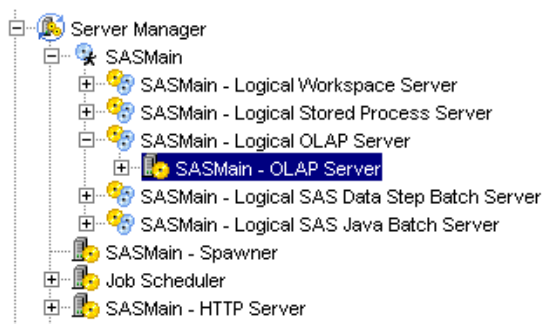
Server Manager
SASMain
SASMain - Logical Workspace Server
SASMain - Logical Stored Process Server
SASMain - Logical OLAP Server
SASMain - OLAP Server
SASMain - Logical SAS Data Step Batch Server
SASMain - Logical SAS Java Batch Server
SASMain - Spawner
Job Scheduler
SASMain - HTTP Server